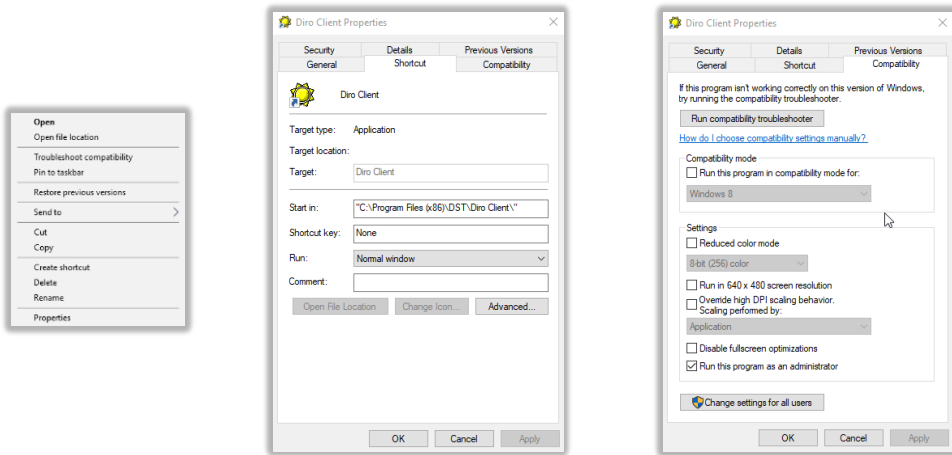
Open
Open file location
Troubleshoot compatibility
Pin to taskbar
Restore previous versions
Send to
Cut
Copy
Create shortcut
Delete
Rename
Properties

Diro Client Properties

| Security | Details | Previous Versions |
|---|---|---|
| General | Shortcut | Compatibility |

Diro Client

Target type: Application
Target location:
Target: Diro Client

Start in: "C:\Program Files (x86)\DST\Diro Client\"
Shortcut key: None
Run: Normal window
Comment:

Open File Location
Change Icon...
Advanced...

OK
Cancel
Apply

Diro Client Properties

| Security | Details | Previous Versions |
|---|---|---|
| General | Shortcut | Compatibility |

If this program isn't working correctly on this version of Windows, try running the compatibility troubleshooter.

Run compatibility troubleshooter

How do I choose compatibility settings manually?

Compatibility mode
Run this program in compatibility mode for:
Windows 8

Settings
Reduced color mode
8-bit (256) color
Run in 640 x 480 screen resolution
Override high DPI scaling behavior.
Scaling performed by:
Application
Disable fullscreen optimizations
Run this program as an administrator

Change settings for all users

OK
Cancel
Apply